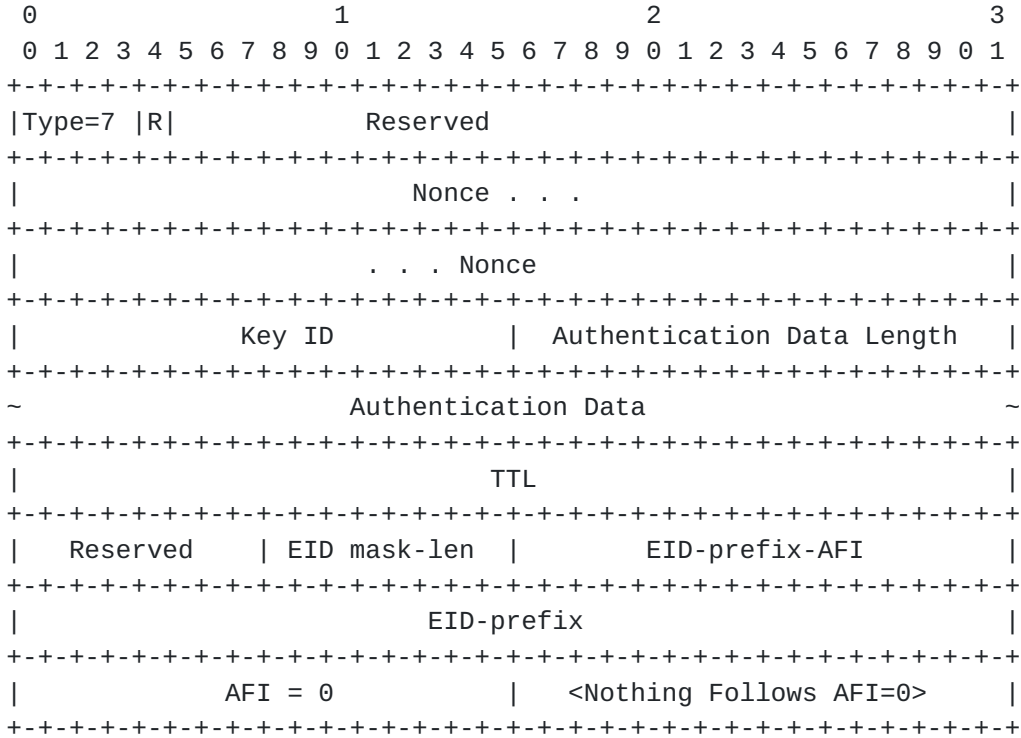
0                   1                   2                   3
 0 1 2 3 4 5 6 7 8 9 0 1 2 3 4 5 6 7 8 9 0 1 2 3 4 5 6 7 8 9 0 1
+-+-+-+-+-+-+-+-+-+-+-+-+-+-+-+-+-+-+-+-+-+-+-+-+-+-+-+-+-+-+-+-+
|Type=7 |R|          Reserved                                     |
+-+-+-+-+-+-+-+-+-+-+-+-+-+-+-+-+-+-+-+-+-+-+-+-+-+-+-+-+-+-+-+-+
|                         Nonce . . .                           |
+-+-+-+-+-+-+-+-+-+-+-+-+-+-+-+-+-+-+-+-+-+-+-+-+-+-+-+-+-+-+-+-+
|                         . . . Nonce                           |
+-+-+-+-+-+-+-+-+-+-+-+-+-+-+-+-+-+-+-+-+-+-+-+-+-+-+-+-+-+-+-+-+
|            Key ID             |  Authentication Data Length   |
+-+-+-+-+-+-+-+-+-+-+-+-+-+-+-+-+-+-+-+-+-+-+-+-+-+-+-+-+-+-+-+-+
~                     Authentication Data                       ~
+-+-+-+-+-+-+-+-+-+-+-+-+-+-+-+-+-+-+-+-+-+-+-+-+-+-+-+-+-+-+-+-+
|                              TTL                              |
+-+-+-+-+-+-+-+-+-+-+-+-+-+-+-+-+-+-+-+-+-+-+-+-+-+-+-+-+-+-+-+-+
|   Reserved    | EID mask-len  |        EID-prefix-AFI         |
+-+-+-+-+-+-+-+-+-+-+-+-+-+-+-+-+-+-+-+-+-+-+-+-+-+-+-+-+-+-+-+-+
|                          EID-prefix                           |
+-+-+-+-+-+-+-+-+-+-+-+-+-+-+-+-+-+-+-+-+-+-+-+-+-+-+-+-+-+-+-+-+
|           AFI = 0             |   <Nothing Follows AFI=0>     |
+-+-+-+-+-+-+-+-+-+-+-+-+-+-+-+-+-+-+-+-+-+-+-+-+-+-+-+-+-+-+-+-+